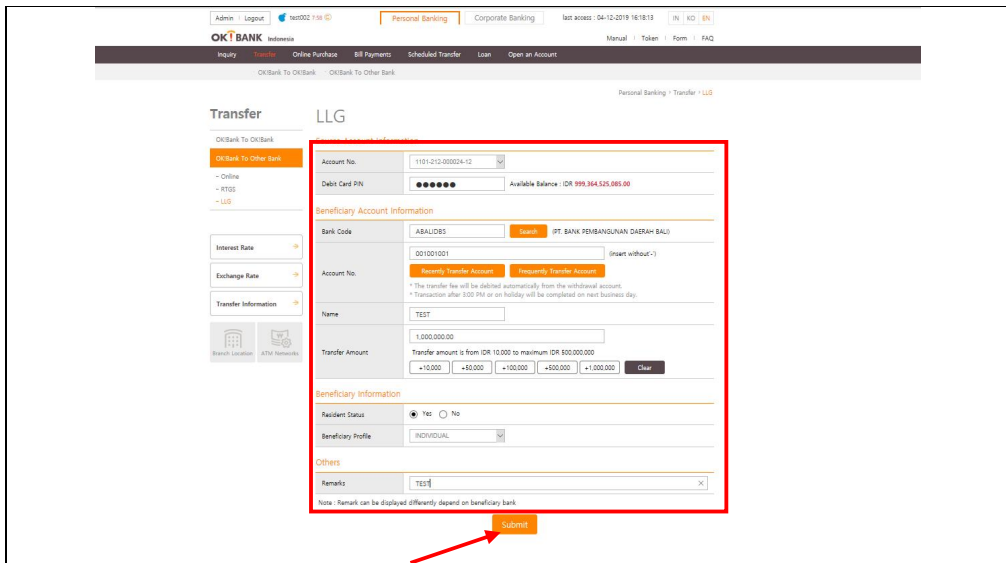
Admin | Logout test002 7:59 Personal Banking Corporate Banking last access : 04-12-2019 16:18:13 IN | KO | EN

OK!BANK Indonesia Manual | Token | Form | FAQ

Inquiry Transfer Online Purchase Bill Payments Scheduled Transfer Loan Open an Account

OK!Bank To OK!Bank OK!Bank To Other Bank

Personal Banking > Transfer > LLG

Transfer

OK!Bank To OK!Bank
OK!Bank To Other Bank
- Online
- RTGS
- LLG

Interest Rate
Exchange Rate
Transfer Information

Branch Location ATM Networks

LLG

Source Account Information

| Account No. | 1101-212-000024-12 |
|---|---|
| Debit Card PIN | ●●●●●● Available Balance : IDR 999,364,525,085.00 |

Beneficiary Account Information

| Bank Code | ABALIDBS Search (PT. BANK PEMBANGUNAN DAERAH BALI) |
|---|---|
| Account No. | 001001001 (insert without'-') Recently Transfer Account Frequently Transfer Account * The transfer fee will be debited automatically from the withdrawal account. * Transaction after 3:00 PM or on holiday will be completed on next business day. |
| Name | TEST |
| Transfer Amount | 1,000,000.00 Transfer amount is from IDR 10,000 to maximum IDR 500,000,000 +10,000 +50,000 +100,000 +500,000 +1,000,000 Clear |

Beneficiary Information

| Resident Status | Yes No |
|---|---|
| Beneficiary Profile | INDIVIDUAL |

Others

| Remarks | TEST |
|---|---|

Note : Remark can be displayed differently depend on beneficiary bank

Submit